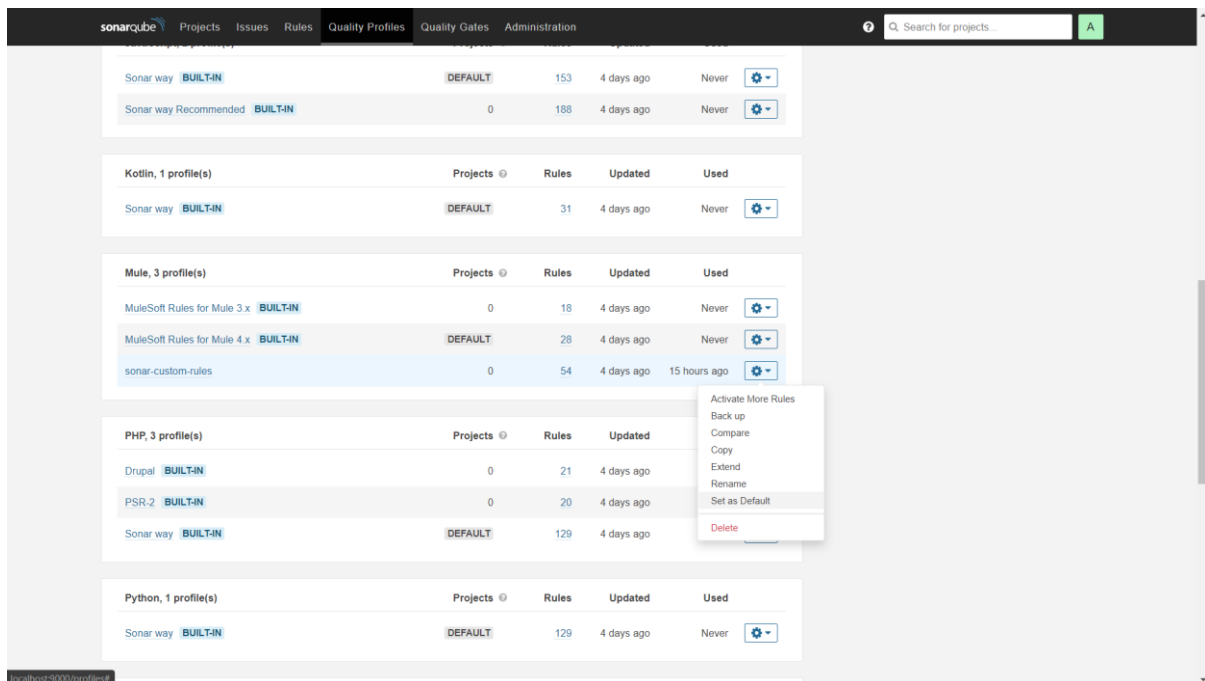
sonarqube Projects Issues Rules Quality Profiles Quality Gates Administration

Search for projects...

A

| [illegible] | Projects | Rules | Updated | Used |
|---|---|---|---|---|
| Sonar way BUILT-IN | DEFAULT | 153 | 4 days ago | Never |
| Sonar way Recommended BUILT-IN | 0 | 188 | 4 days ago | Never |

| Kotlin, 1 profile(s) | Projects | Rules | Updated | Used |
|---|---|---|---|---|
| Sonar way BUILT-IN | DEFAULT | 31 | 4 days ago | Never |

| Mule, 3 profile(s) | Projects | Rules | Updated | Used |
|---|---|---|---|---|
| MuleSoft Rules for Mule 3.x BUILT-IN | 0 | 18 | 4 days ago | Never |
| MuleSoft Rules for Mule 4.x BUILT-IN | DEFAULT | 28 | 4 days ago | Never |
| sonar-custom-rules | 0 | 54 | 4 days ago | 15 hours ago |

Activate More Rules
Back up
Compare
Copy
Extend
Rename
Set as Default
Delete

| PHP, 3 profile(s) | Projects | Rules | Updated |
|---|---|---|---|
| Drupal BUILT-IN | 0 | 21 | 4 days ago |
| PSR-2 BUILT-IN | 0 | 20 | 4 days ago |
| Sonar way BUILT-IN | DEFAULT | 129 | 4 days ago |

| Python, 1 profile(s) | Projects | Rules | Updated | Used |
|---|---|---|---|---|
| Sonar way BUILT-IN | DEFAULT | 129 | 4 days ago | Never |

localhost:9000/profiles#